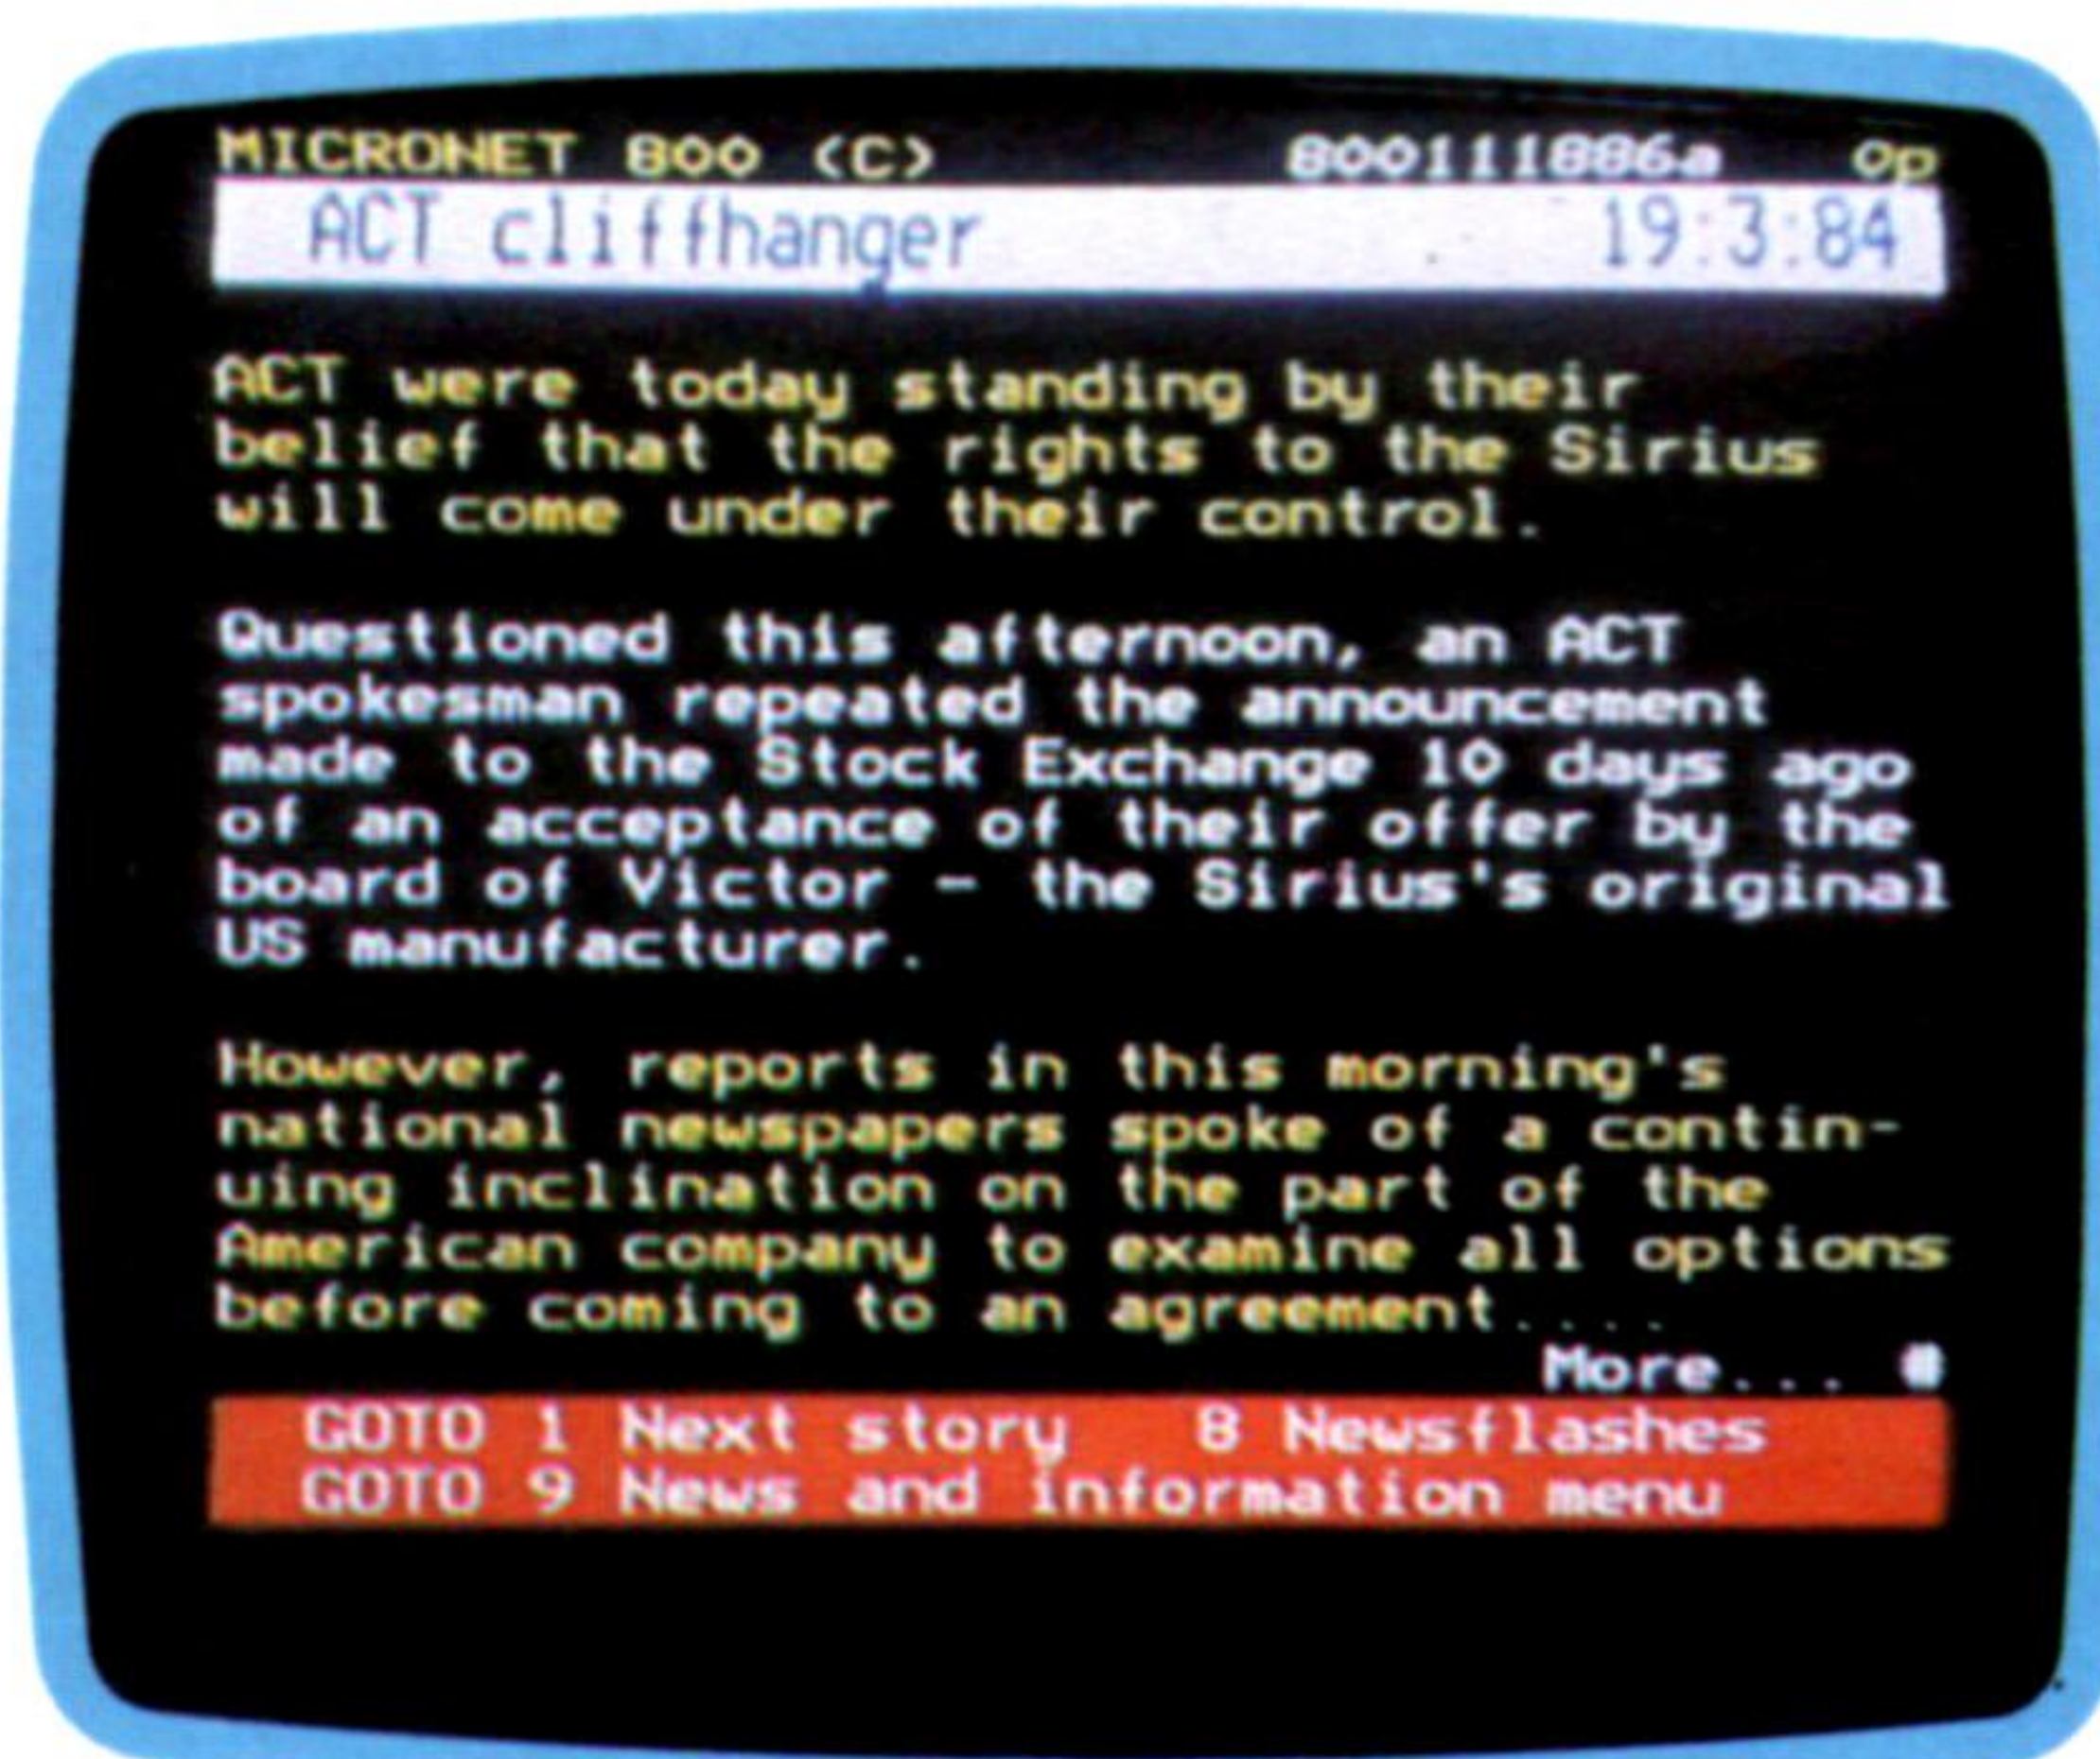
MICRONET 800 (C) 800111886a 0p

ACT cliffhanger 19:3:84

ACT were today standing by their belief that the rights to the Sirius will come under their control.

Questioned this afternoon, an ACT spokesman repeated the announcement made to the Stock Exchange 10 days ago of an acceptance of their offer by the board of Victor - the Sirius's original US manufacturer.

However, reports in this morning's national newspapers spoke of a continuing inclination on the part of the American company to examine all options before coming to an agreement....

More... #

GOTO 1 Next story 8 Newsflashes
GOTO 9 News and information menu